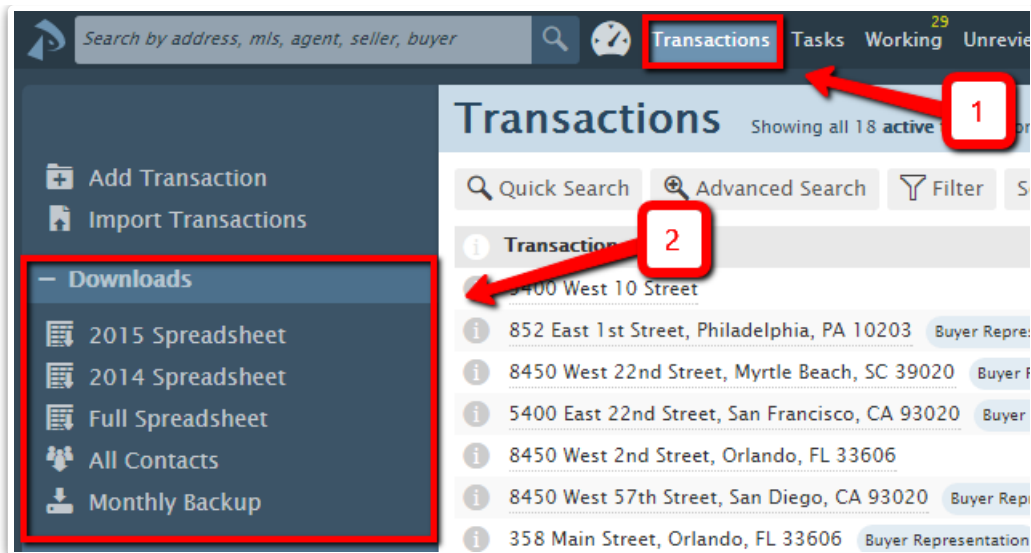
Search by address, mls, agent, seller, buyer

Transactions Tasks Working 29 Unrevie

1

Transactions Showing all 18 active

Add Transaction
Import Transactions

Quick Search Advanced Search Filter S

2

Transaction

− Downloads

2015 Spreadsheet
2014 Spreadsheet
Full Spreadsheet
All Contacts
Monthly Backup

3400 West 10 Street
852 East 1st Street, Philadelphia, PA 10203 Buyer Repres
8450 West 22nd Street, Myrtle Beach, SC 39020 Buyer R
5400 East 22nd Street, San Francisco, CA 93020 Buyer
8450 West 2nd Street, Orlando, FL 33606
8450 West 57th Street, San Diego, CA 93020 Buyer Repr
358 Main Street, Orlando, FL 33606 Buyer Representation